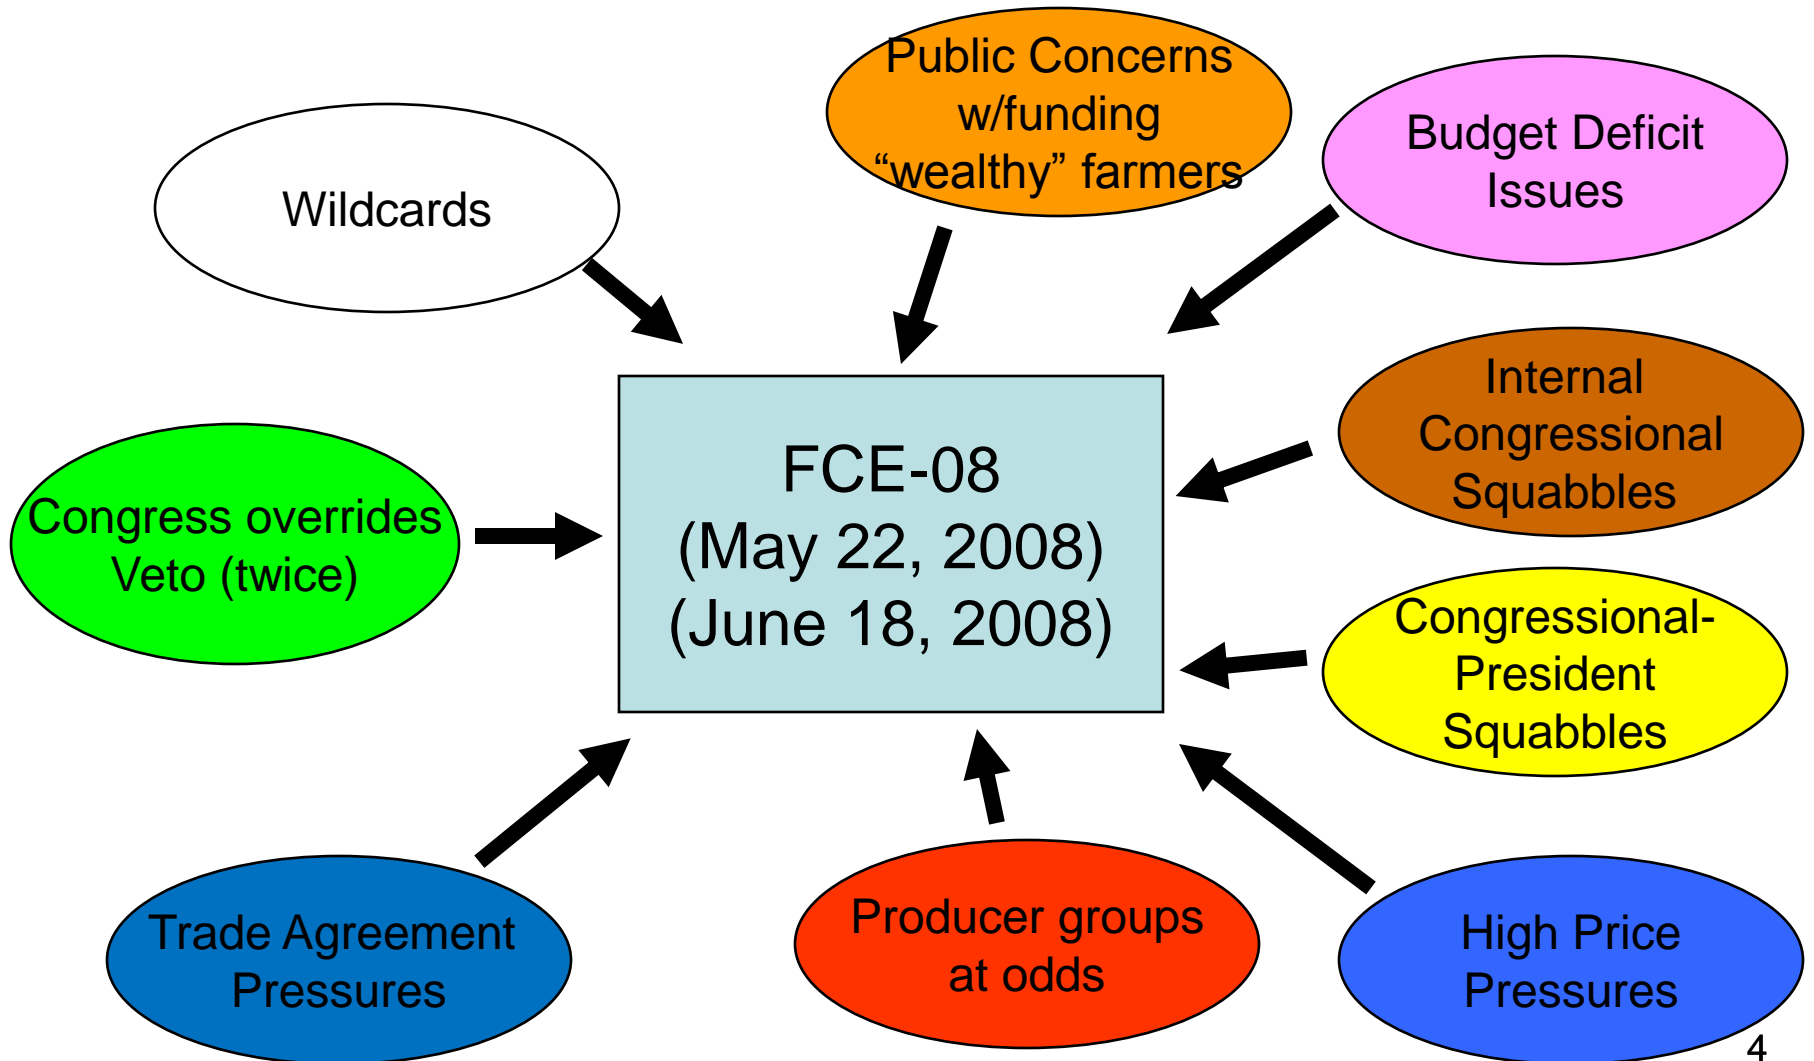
Wildcards

Public Concerns w/funding “wealthy” farmers

Budget Deficit Issues

FCE-08
(May 22, 2008)
(June 18, 2008)

Internal Congressional Squabbles

Congress overrides Veto (twice)

Congressional-President Squabbles

Trade Agreement Pressures

Producer groups at odds

High Price Pressures

4